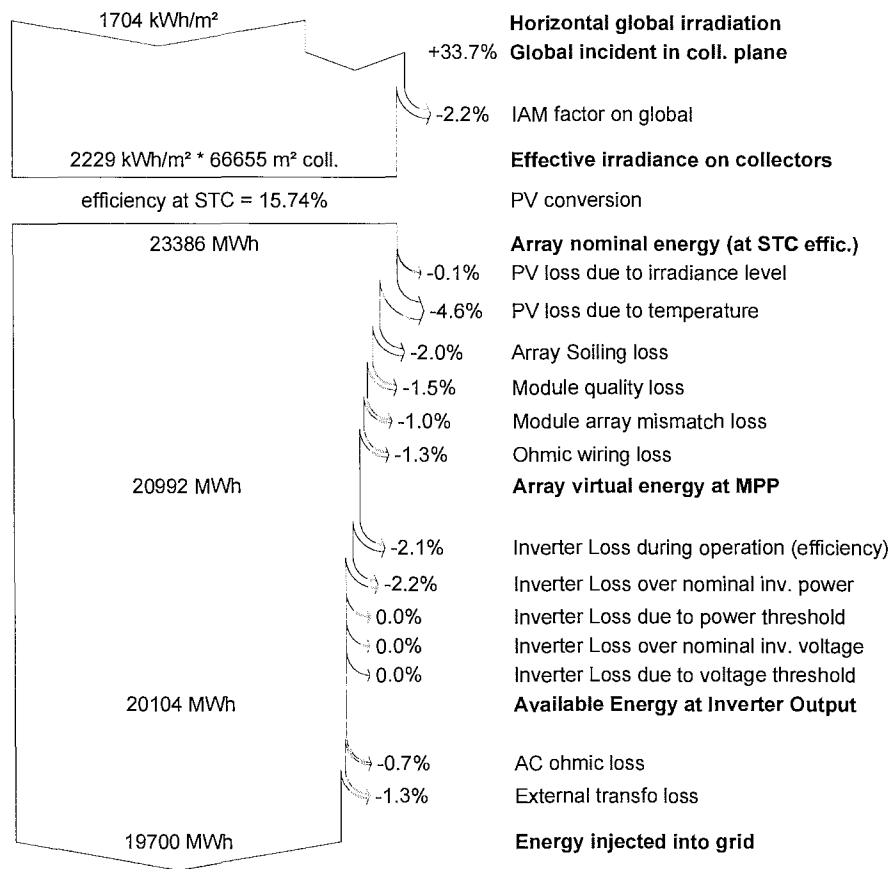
1704 kWh/m² Horizontal global irradiation

+33.7% Global incident in coll. plane

-2.2% IAM factor on global

2229 kWh/m² * 66655 m² coll. Effective irradiance on collectors

efficiency at STC = 15.74% PV conversion

23386 MWh Array nominal energy (at STC effic.)

-0.1% PV loss due to irradiance level

-4.6% PV loss due to temperature

-2.0% Array Soiling loss

-1.5% Module quality loss

-1.0% Module array mismatch loss

-1.3% Ohmic wiring loss

20992 MWh Array virtual energy at MPP

-2.1% Inverter Loss during operation (efficiency)

-2.2% Inverter Loss over nominal inv. power

0.0% Inverter Loss due to power threshold

0.0% Inverter Loss over nominal inv. voltage

0.0% Inverter Loss due to voltage threshold

20104 MWh Available Energy at Inverter Output

-0.7% AC ohmic loss

-1.3% External transfo loss

19700 MWh Energy injected into grid